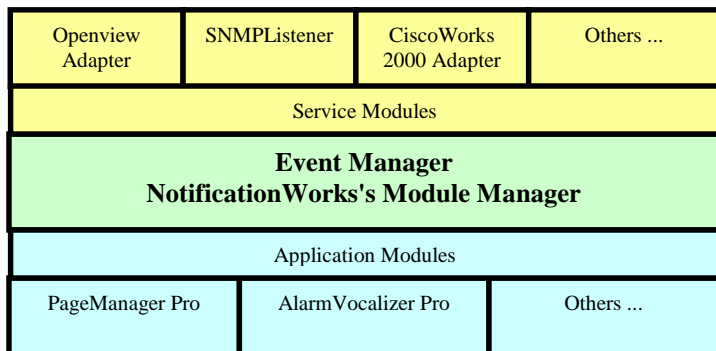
Openview Adapter

SNMPListener

CiscoWorks 2000 Adapter

Others ...

Service Modules

Event Manager
NotificationWorks's Module Manager

Application Modules

PageManager Pro

AlarmVocalizer Pro

Others ...